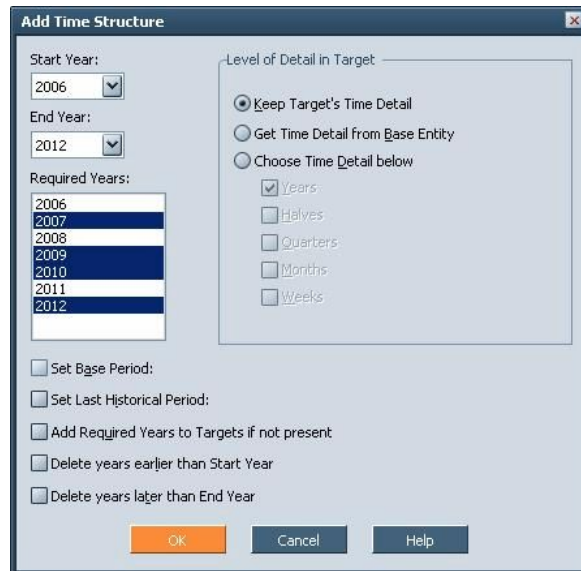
Add Time Structure

Start Year:

2006

End Year:

2012

Required Years:

2006
2007
2008
2009
2010
2011
2012

Level of Detail in Target

Keep Target's Time Detail

Get Time Detail from Base Entity

Choose Time Detail below

Years

Halves

Quarters

Months

Weeks

Set Base Period:

Set Last Historical Period:

Add Required Years to Targets if not present

Delete years earlier than Start Year

Delete years later than End Year

OK

Cancel

Help